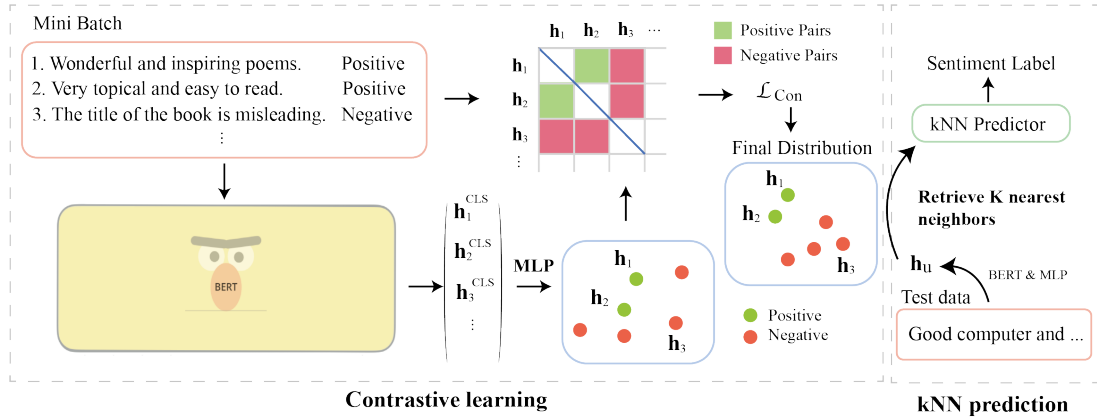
Mini Batch

1. Wonderful and inspiring poems. Positive
2. Very topical and easy to read. Positive
3. The title of the book is misleading. Negative
⋮

BERT

$\begin{pmatrix} \mathbf{h}_1^{CLS} \\ \mathbf{h}_2^{CLS} \\ \mathbf{h}_3^{CLS} \\ \vdots \end{pmatrix}$

MLP

$\mathbf{h}_1$ $\mathbf{h}_2$ $\mathbf{h}_3$ ⋯

$\mathbf{h}_1$
$\mathbf{h}_2$
$\mathbf{h}_3$
⋮

Positive Pairs
Negative Pairs

$\mathcal{L}_{\text{Con}}$

$\mathbf{h}_1$
$\mathbf{h}_2$
$\mathbf{h}_3$

Positive
Negative

Final Distribution

$\mathbf{h}_1$
$\mathbf{h}_2$
$\mathbf{h}_3$

Contrastive learning

Sentiment Label

kNN Predictor

Retrieve K nearest neighbors

$\mathbf{h}_{\text{u}}$

BERT & MLP

Test data

Good computer and ...

kNN prediction